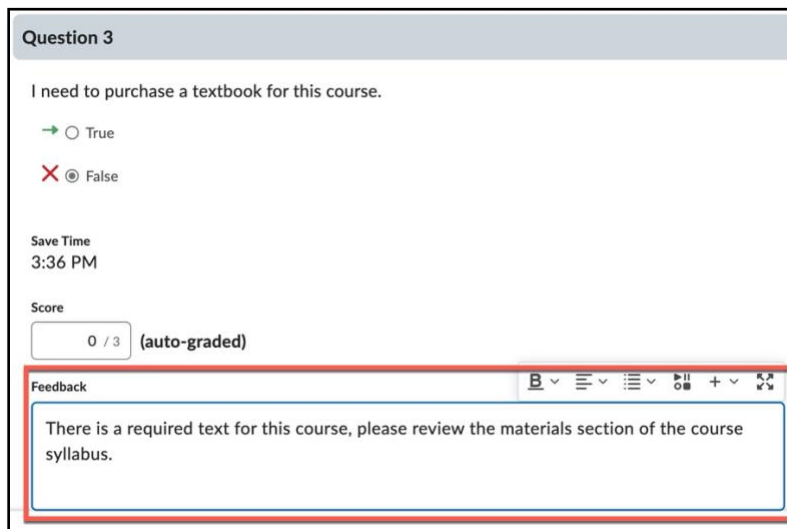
Question 3

I need to purchase a textbook for this course.

True

False

Save Time
3:36 PM

Score
0 / 3 (auto-graded)

Feedback

B

There is a required text for this course, please review the materials section of the course syllabus.